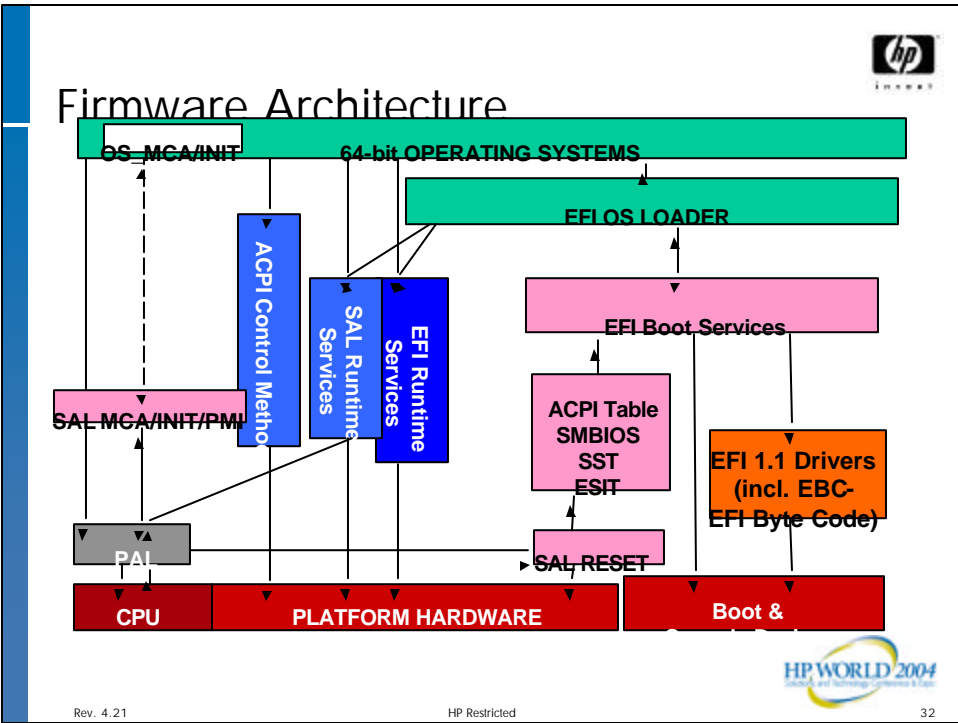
hp
invent

Firmware Architecture

OS_MCA/INIT

64-bit OPERATING SYSTEMS

EFI OS LOADER

ACPI Control Metho

SAL Runtime Services

EFI Runtime Services

EFI Boot Services

SAL MCA/INIT/PMI

ACPI Table
SMBIOS
SST
ESIT

EFI 1.1 Drivers (incl. EBC- EFI Byte Code)

PAL

SAL RESET

CPU

PLATFORM HARDWARE

Boot &
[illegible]

HP WORLD 2004

Rev. 4.21

HP Restricted

32